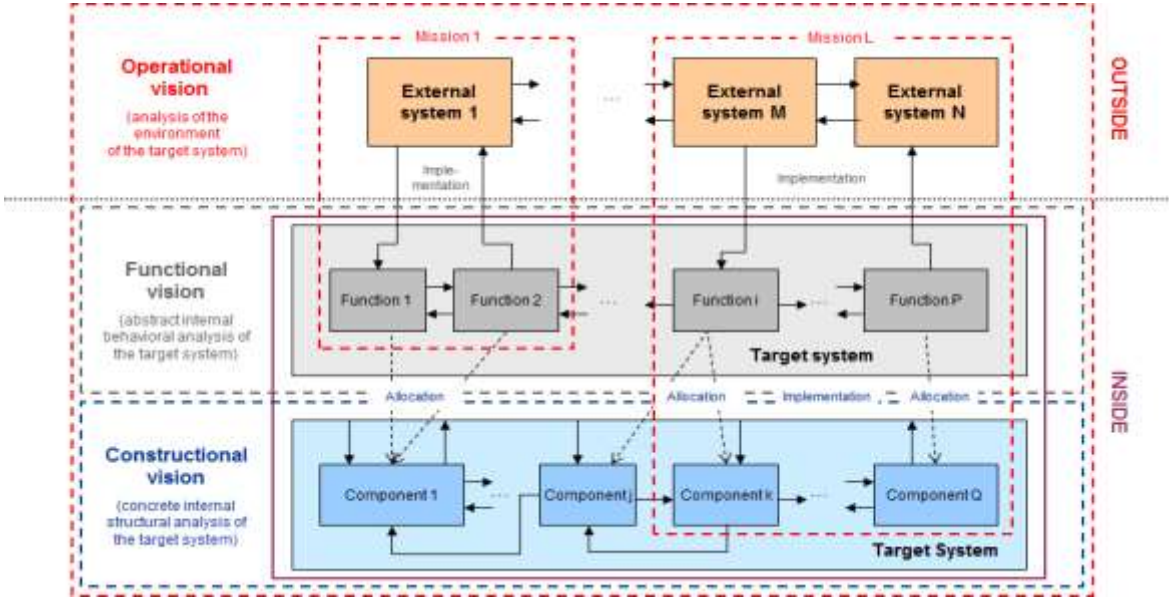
Operational vision

(analysis of the environment of the target system)

Mission 1

Mission L

External system 1

...

External system M

External system N

OUTSIDE

Implementation

Implementation

Functional vision

(abstract internal behavioral analysis of the target system)

Function 1

Function 2

...

Function i

...

Function P

Target system

Allocation

Allocation

Implementation

Allocation

INSIDE

Constructional vision

(concrete internal structural analysis of the target system)

Component 1

...

Component j

Component k

...

Component Q

Target System